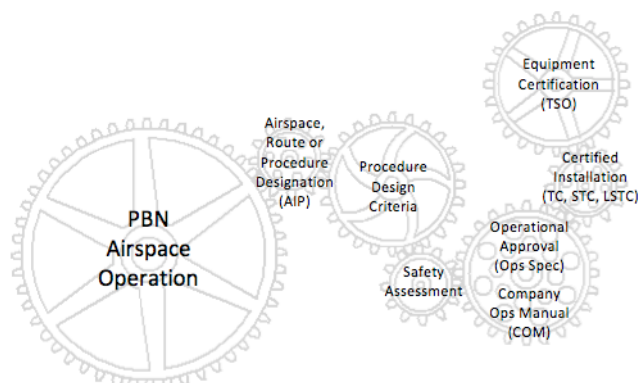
PBN Airspace Operation

Airspace, Route or Procedure Designation (AIP)

Procedure Design Criteria

Equipment Certification (TSO)

Certified Installation (TC, STC, LSTC)

Operational Approval (Ops Spec)

Safety Assessment

Company Ops Manual (COM)